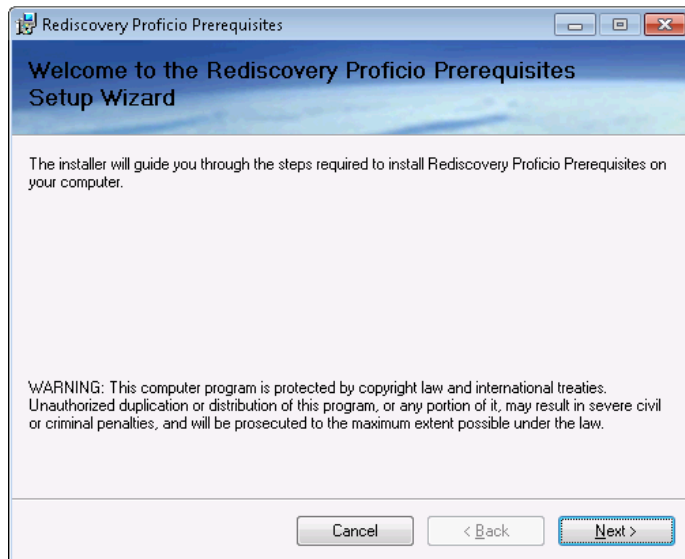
Rediscovery Proficio Prerequisites

Welcome to the Rediscovery Proficio Prerequisites Setup Wizard

The installer will guide you through the steps required to install Rediscovery Proficio Prerequisites on your computer.

WARNING: This computer program is protected by copyright law and international treaties. Unauthorized duplication or distribution of this program, or any portion of it, may result in severe civil or criminal penalties, and will be prosecuted to the maximum extent possible under the law.

Cancel

< Back

Next >